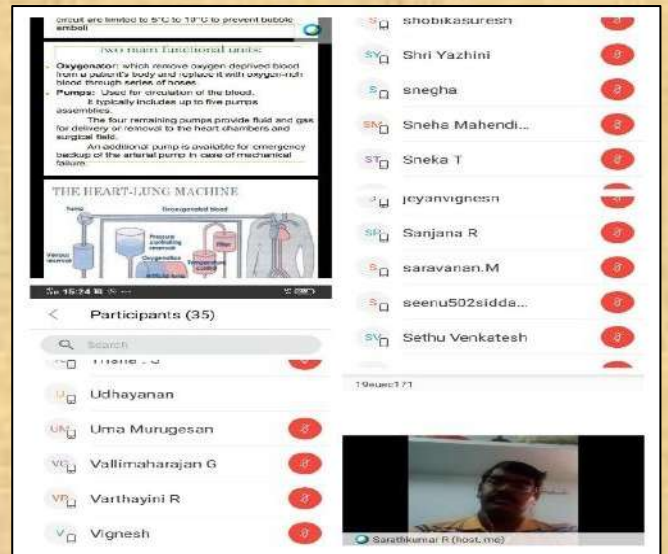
circuit are limited to 5°C to 10°C to prevent bubble emboli

Two main functional units:

Oxygenator: which remove oxygen deprived blood from a patient's body and replace it with oxygen-rich blood through series of hoses.

Pumps: Used for circulation of the blood. It typically includes up to five pumps assemblies.

The four remaining pumps provide fluid and gas for delivery or removal to the heart chambers and surgical field.

An additional pump is available for emergency backup of the arterial pump in case of mechanical failure.

THE HEART-LUNG MACHINE

Venous reservoir

Deoxygenated blood

Pressure controlling reservoir

Oxygenator

Filter

Temperature control

15:24

Participants (35)

Search

Thana . S

U Udhayanan

UM Uma Murugesan

VG Vallimaharajan G

VR Varthayini R

V Vignesh

S shobikasuresh

SY Shri Yazhini

S snegha

SM Sneha Mahendi...

ST Sneka T

J jeyanvignesh

SR Sanjana R

S saravanan.M

S seenu502sidda...

SV Sethu Venkatesh

19euec171

Sarathkumar R (host, me)